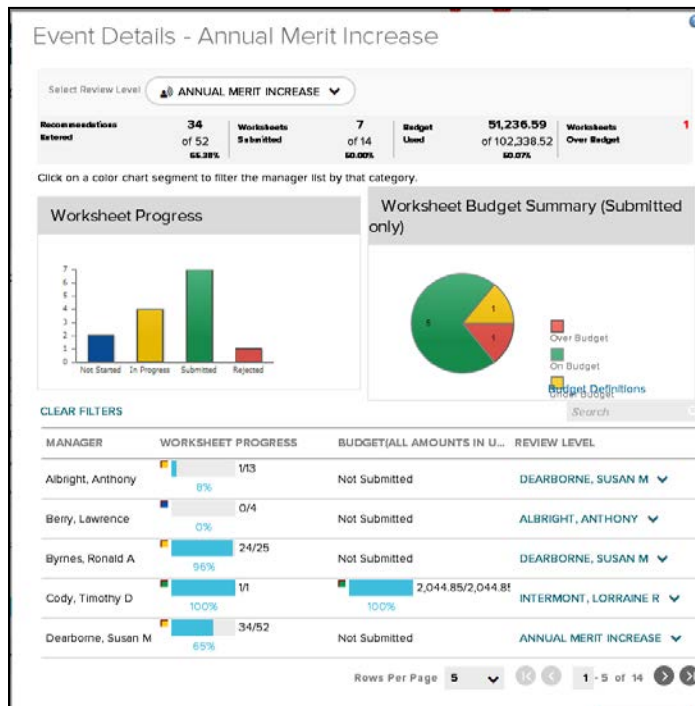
Event Details - Annual Merit Increase

Select Review Level ANNUAL MERIT INCREASE

| Recommendations Entered | 34 of 52 65.38% | Worksheets Submitted | 7 of 14 50.00% | Budget Used | 51,236.59 of 102,338.52 50.07% | Worksheets Over Budget | 1 |
|---|---|---|---|---|---|---|---|

Click on a color chart segment to filter the manager list by that category.

Worksheet Progress

7
6
5
4
3
2
1
0

Not Started In Progress Submitted Rejected

Worksheet Budget Summary (Submitted only)

5
1
1

Over Budget
On Budget
Under Budget
Budget Definitions

CLEAR FILTERS

Search

| MANAGER | WORKSHEET PROGRESS | BUDGET(ALL AMOUNTS IN U... | REVIEW LEVEL |
|---|---|---|---|
| Albright, Anthony | 1/13 8% | Not Submitted | DEARBORNE, SUSAN M |
| Berry, Lawrence | 0/4 0% | Not Submitted | ALBRIGHT, ANTHONY |
| Byrnes, Ronald A | 24/25 96% | Not Submitted | DEARBORNE, SUSAN M |
| Cody, Timothy D | 1/1 100% | 2,044.85/2,044.85 100% | INTERMONT, LORRAINE R |
| Dearborne, Susan M | 34/52 65% | Not Submitted | ANNUAL MERIT INCREASE |

Rows Per Page 5 1 - 5 of 14